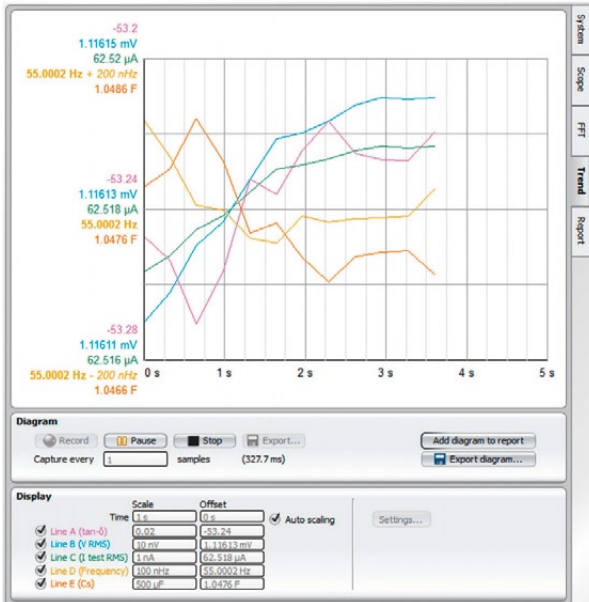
-53.2
1.11615 mV
62.52 µA
55.0002 Hz + 200 nHz
1.0486 F

-53.24
1.11613 mV
62.518 µA
55.0002 Hz
1.0476 F

-53.28
1.11611 mV
62.516 µA
55.0002 Hz - 200 nHz
1.0466 F

0 s
1 s
2 s
3 s
4 s
5 s

System
Scope
FFT
Trend
Report

Diagram
Record
Pause
Stop
Export...
Add diagram to report
Export diagram...
Capture every 1 samples (327.7 ms)

Display
Scale
Offset
Time 1 s 0 s
Auto scaling
Settings...
Line A (tan-δ) 0.02 -53.24
Line B (V RMS) 10 nV 1.11613 mV
Line C (I test RMS) 1 nA 62.518 µA
Line D (Frequency) 100 nHz 55.0002 Hz
Line E (Cs) 500 µF 1.0476 F